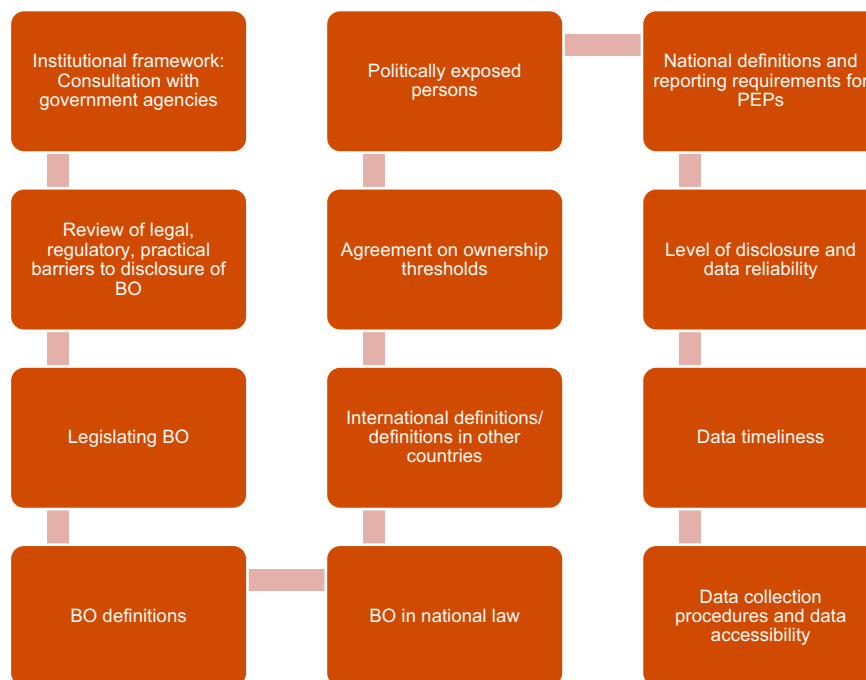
Institutional framework: Consultation with government agencies

Review of legal, regulatory, practical barriers to disclosure of BO

Legislating BO

BO definitions

BO in national law

International definitions/ definitions in other countries

Agreement on ownership thresholds

Politically exposed persons

National definitions and reporting requirements for PEPs

Level of disclosure and data reliability

Data timeliness

Data collection procedures and data accessibility